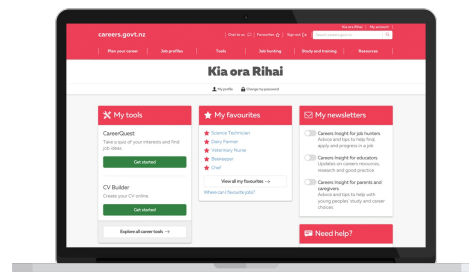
Kia ora Rihai | My account

careers.govt.nz

Chat to us | Favourites | Sign out

Search careers.govt.nz

Plan your career | Job profiles | Tools | Job hunting | Study and training | Resources

Kia ora Rihai

My profile | Change my password

My tools

CareerQuest
Take a quiz of your interests and find job ideas.

Get started

CV Builder
Create your CV online

Get started

Explore all career tools →

My favourites

Science Technician
Dairy Farmer
Veterinary Nurse
Beekeeper
Chef

View all my favourites →

Where can I favourite jobs?

My newsletters

Careers Insight for job hunters
Advice and tips to help find, apply and progress in a job

Careers Insight for educators
Updates on careers resources, research and good practice

Careers Insight for parents and caregivers
Advice and tips to help with young peoples' study and career choices

Need help?